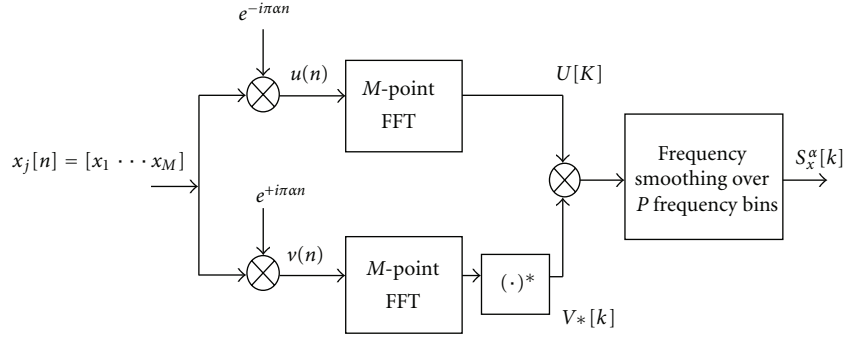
$e^{-i\pi\alpha n}$

$u(n)$

$M$-point FFT

$U[K]$

$x_j[n] = [x_1 \cdots x_M]$

Frequency smoothing over $P$ frequency bins

$S_x^\alpha[k]$

$e^{+i\pi\alpha n}$

$v(n)$

$M$-point FFT

$(\cdot)^*$

$V*[k]$